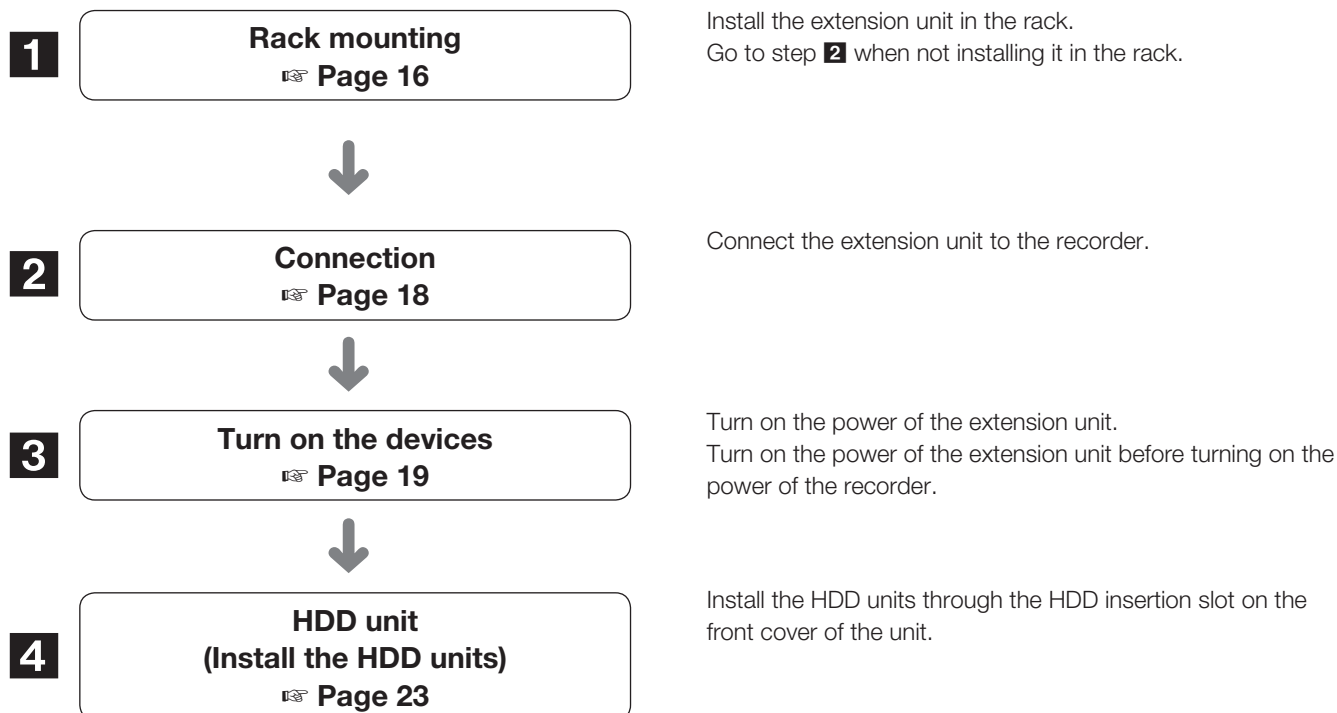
1

**Rack mounting**
☞ Page 16

Install the extension unit in the rack.
Go to step 2 when not installing it in the rack.

2

**Connection**
☞ Page 18

Connect the extension unit to the recorder.

3

**Turn on the devices**
☞ Page 19

Turn on the power of the extension unit.
Turn on the power of the extension unit before turning on the power of the recorder.

4

**HDD unit**
**(Install the HDD units)**
☞ Page 23

Install the HDD units through the HDD insertion slot on the front cover of the unit.